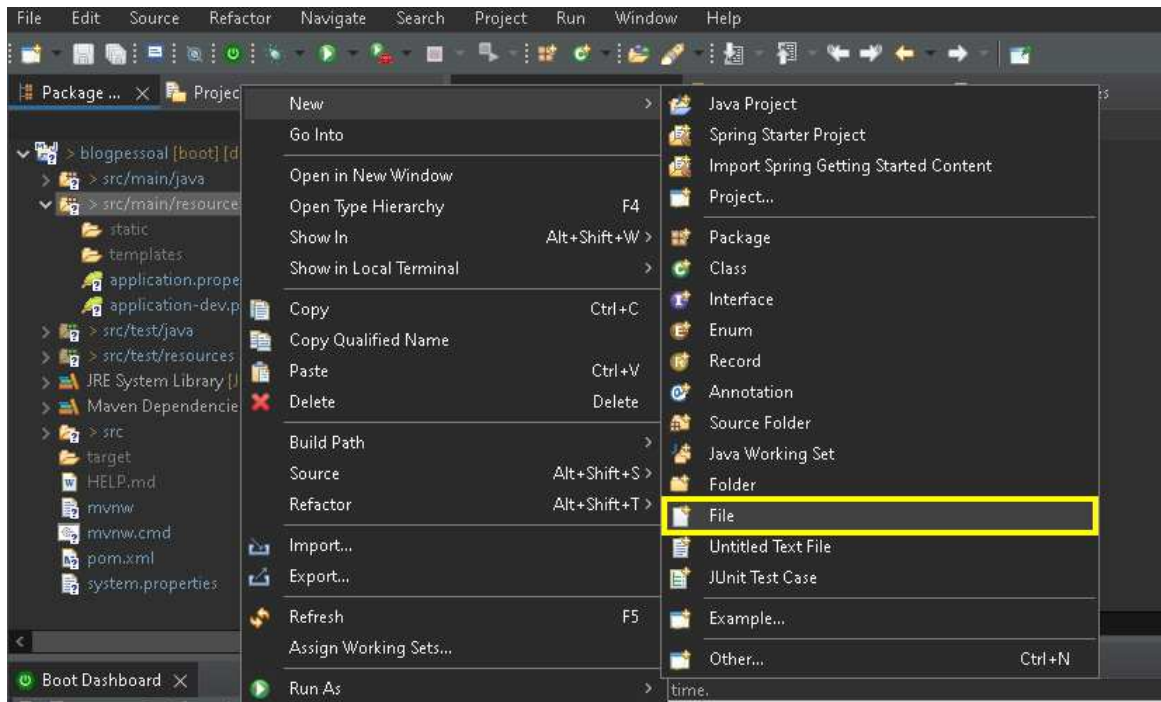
File Edit Source Refactor Navigate Search Project Run Window Help

Package ... × Projec

> blogpessoal [boot] [d
> src/main/java
> src/main/resource
static
templates
application.prope
application-dev.p
> src/test/java
> src/test/resources
JRE System Library [J
Maven Dependencie
> src
target
HELP.md
mvnw
mvnw.cmd
pom.xml
system.properties

Boot Dashboard ×

New >
Go Into
Open in New Window
Open Type Hierarchy F4
Show In Alt+Shift+W >
Show in Local Terminal >
Copy Ctrl+C
Copy Qualified Name
Paste Ctrl+V
Delete Delete
Build Path >
Source Alt+Shift+S >
Refactor Alt+Shift+T >
Import...
Export...
Refresh F5
Assign Working Sets...
Run As >

Java Project
Spring Starter Project
Import Spring Getting Started Content
Project...
Package
Class
Interface
Enum
Record
Annotation
Source Folder
Java Working Set
Folder
File
Untitled Text File
JUnit Test Case
Example...
Other... Ctrl+N

time.